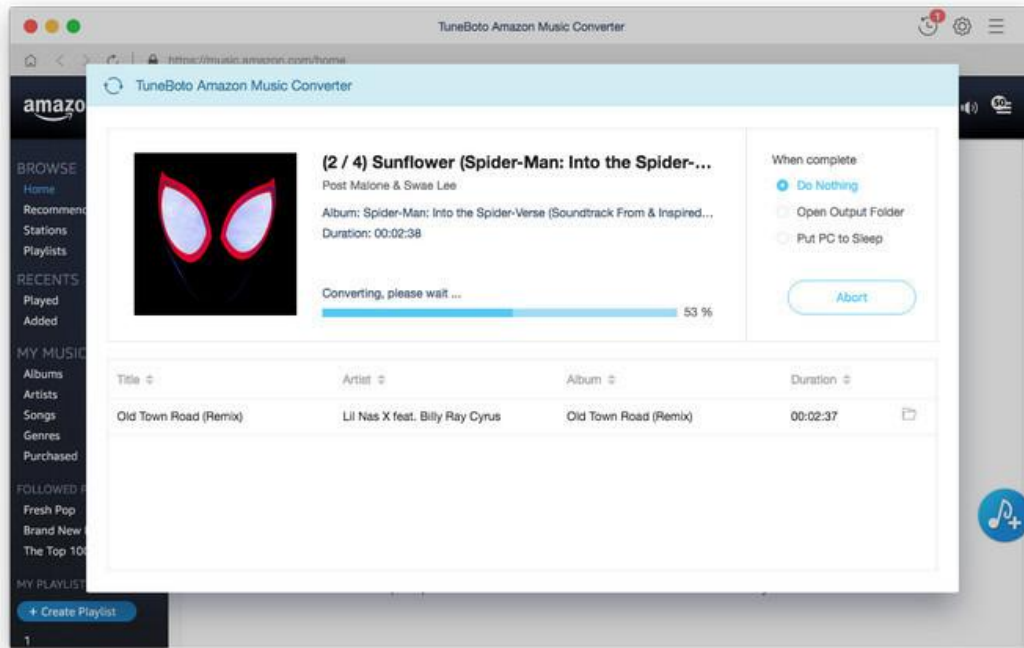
TuneBoto Amazon Music Converter

1

https://music.amazon.com/home

amazo

BROWSE
Home
Recommend
Stations
Playlists

RECENTS
Played
Added

MY MUSIC
Albums
Artists
Songs
Genres
Purchased

FOLLOWED
Fresh Pop
Brand New
The Top 10

MY PLAYLIST
+ Create Playlist

1

TuneBoto Amazon Music Converter

(2 / 4) Sunflower (Spider-Man: Into the Spider-...
Post Malone & Swae Lee
Album: Spider-Man: Into the Spider-Verse (Soundtrack From & Inspired...
Duration: 00:02:38

Converting, please wait ...
53 %

When complete
Do Nothing
Open Output Folder
Put PC to Sleep

Abort

| Title | Artist | Album | Duration |
|---|---|---|---|
| Old Town Road (Remix) | Lil Nas X feat. Billy Ray Cyrus | Old Town Road (Remix) | 00:02:37 |